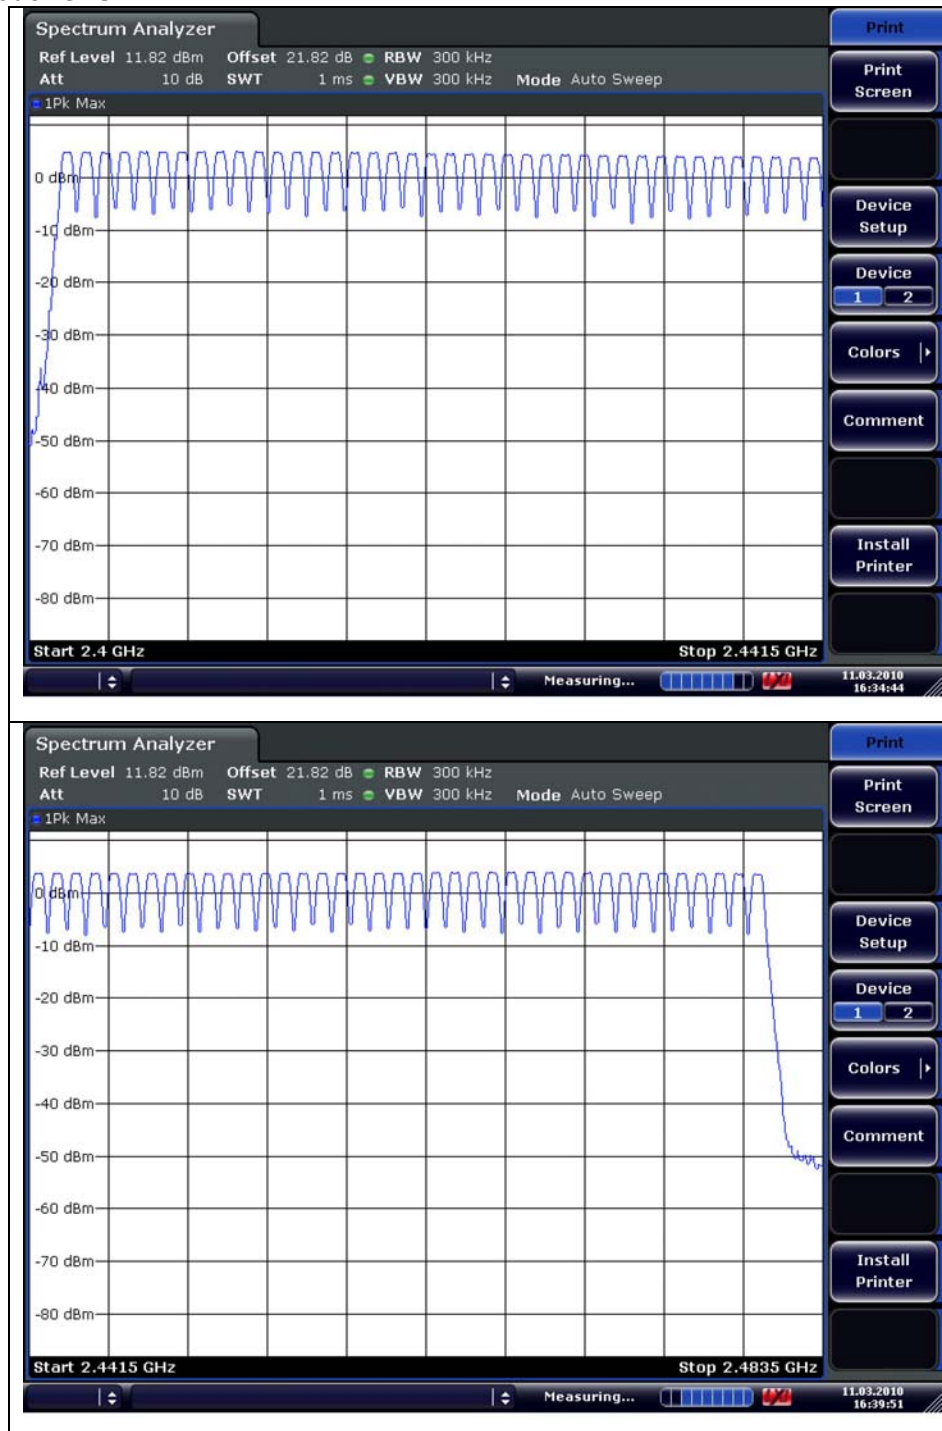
Spectrum Analyzer
Ref Level 11.82 dBm Offset 21.82 dB RBW 300 kHz
Att 10 dB SWT 1 ms VBW 300 kHz Mode Auto Sweep
1Pk Max

0 dBm
-10 dBm
-20 dBm
-30 dBm
-40 dBm
-50 dBm
-60 dBm
-70 dBm
-80 dBm

Start 2.4 GHz Stop 2.4415 GHz

Measuring...
11.03.2010
16:34:44

Print
Print Screen
Device Setup
Device
1 2
Colors
Comment
Install Printer

Spectrum Analyzer
Ref Level 11.82 dBm Offset 21.82 dB RBW 300 kHz
Att 10 dB SWT 1 ms VBW 300 kHz Mode Auto Sweep
1Pk Max

0 dBm
-10 dBm
-20 dBm
-30 dBm
-40 dBm
-50 dBm
-60 dBm
-70 dBm
-80 dBm

Start 2.4415 GHz Stop 2.4835 GHz

Measuring...
11.03.2010
16:39:51

Print
Print Screen
Device Setup
Device
1 2
Colors
Comment
Install Printer